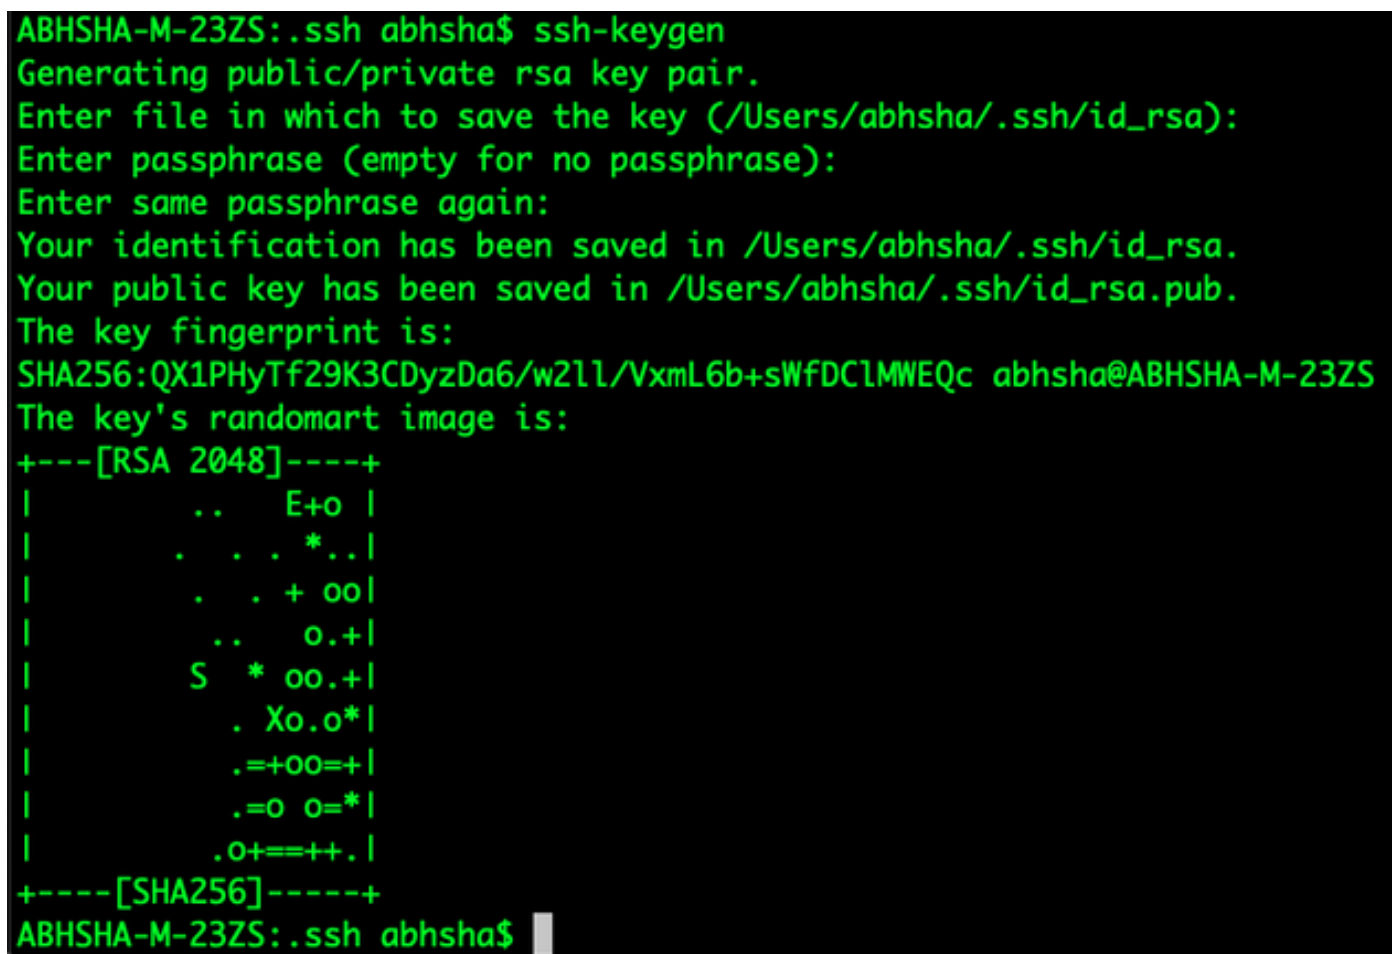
ABHSHA-M-23ZS:.ssh abhsha$ ssh-keygen
Generating public/private rsa key pair.
Enter file in which to save the key (/Users/abhsha/.ssh/id_rsa):
Enter passphrase (empty for no passphrase):
Enter same passphrase again:
Your identification has been saved in /Users/abhsha/.ssh/id_rsa.
Your public key has been saved in /Users/abhsha/.ssh/id_rsa.pub.
The key fingerprint is:
SHA256:QX1PHyTf29K3CDyzDa6/w2ll/VxmL6b+sWfDClMWEQc abhsha@ABHSHA-M-23ZS
The key's randomart image is:
+---[RSA 2048]----+
|         ..   E+o |
|        .  . . *..|
|         .  . + oo|
|          ..   o.+|
|         S  * oo.+|
|           . Xo.o*|
|           .=+oo=+|
|           .=o o=*|
|          .o+==++.|
+----[SHA256]-----+
ABHSHA-M-23ZS:.ssh abhsha$